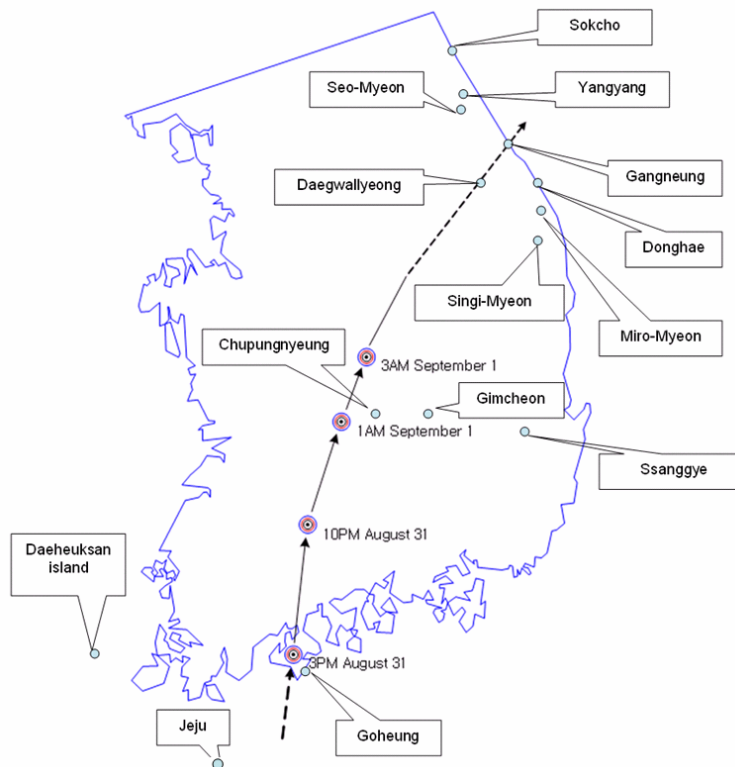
Sokcho

Seo-Myeon

Yangyang

Daegwallyeong

Gangneung

Donghae

Singi-Myeon

Miro-Myeon

Chupungnyeung

3AM September 1

Gimcheon

1AM September 1

Ssanggye

10PM August 31

Daeheuksan island

3PM August 31

Jeju

Goheung